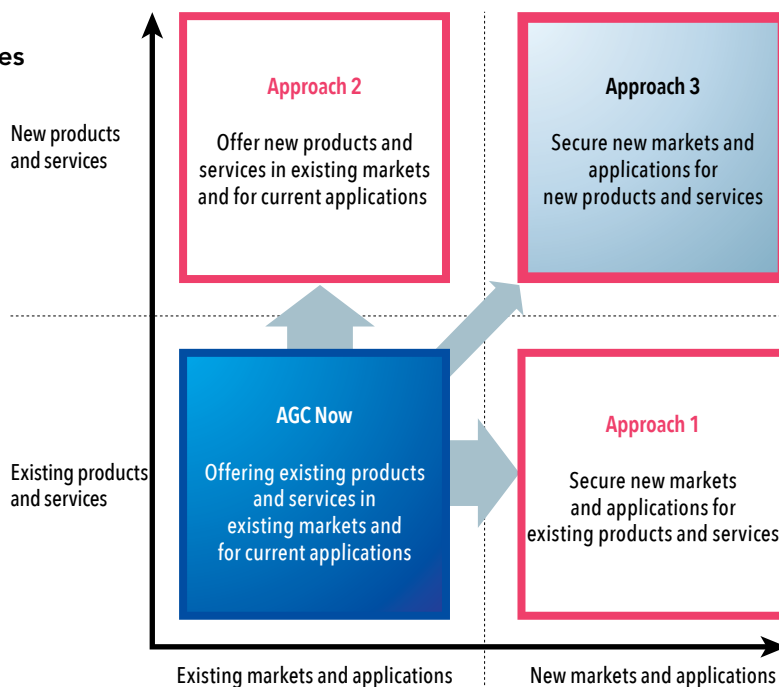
es

New products and services

Existing products and services

Approach 2

Offer new products and services in existing markets and for current applications

Approach 3

Secure new markets and applications for new products and services

AGC Now

Offering existing products and services in existing markets and for current applications

Approach 1

Secure new markets and applications for existing products and services

Existing markets and applications

New markets and applications